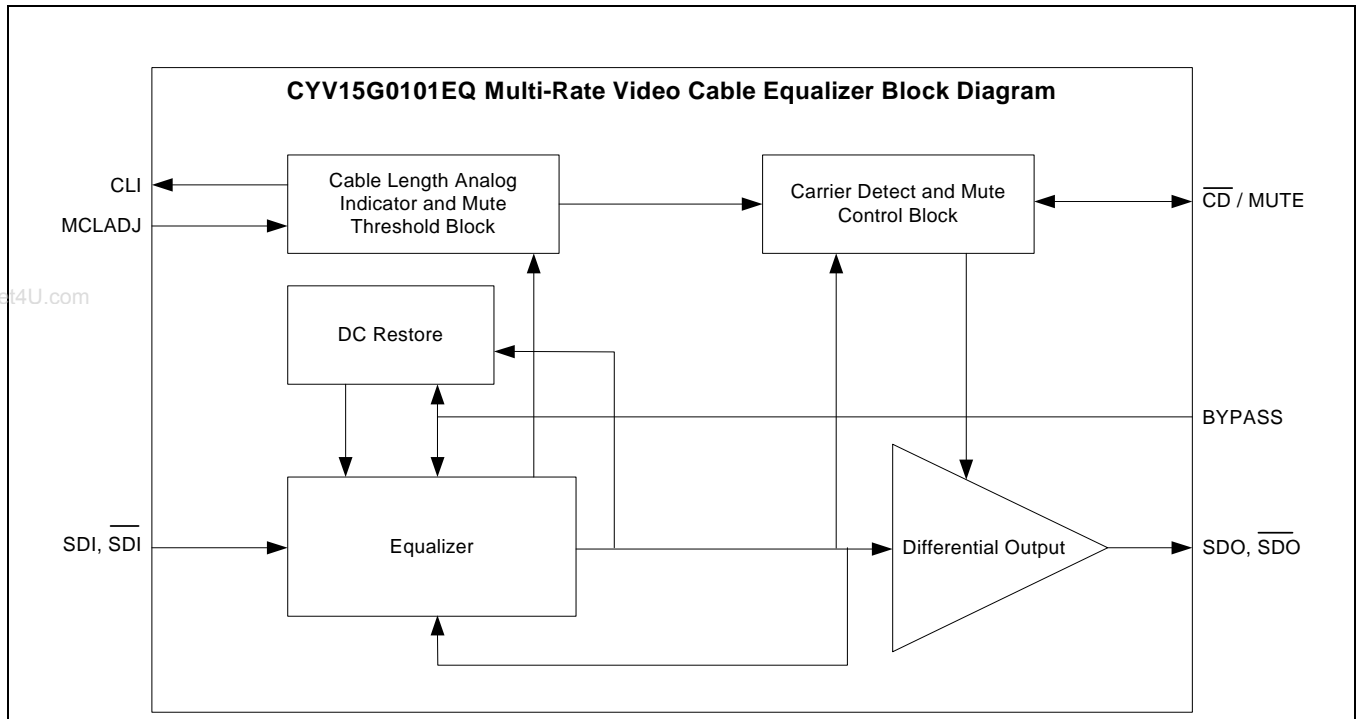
CYV15G0101EQ Multi-Rate Video Cable Equalizer Block Diagram

CLI

MCLADJ

Cable Length Analog Indicator and Mute Threshold Block

Carrier Detect and Mute Control Block

$\overline{CD}$ / MUTE

t4U.com

DC Restore

BYPASS

SDI, $\overline{SDI}$

Equalizer

Differential Output

SDO, $\overline{SDO}$